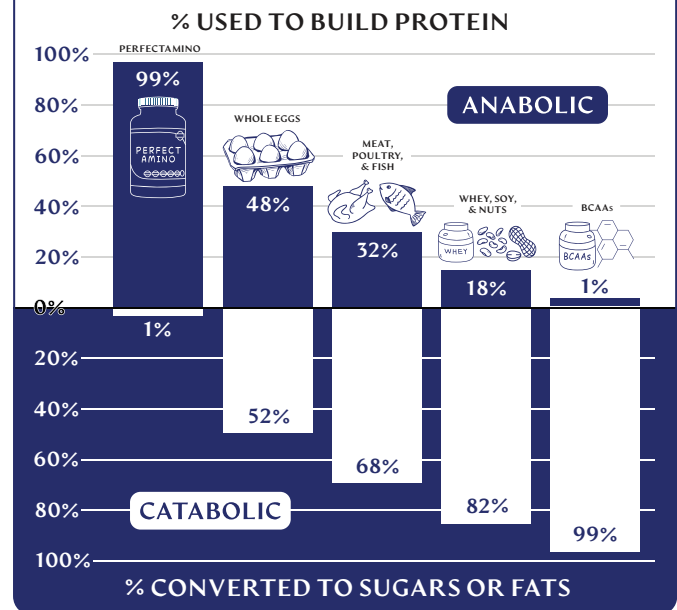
% USED TO BUILD PROTEIN

100%
80%
60%
40%
20%
0%
20%
40%
60%
80%
100%

PERFECTAMINO
99%
PERFECT AMINO
1%

WHOLE EGGS
48%
52%

MEAT, POULTRY, & FISH
32%
68%

WHEY, SOY, & NUTS
WHEY
18%
82%

BCAAs
BCAAs
1%
99%

ANABOLIC

CATABOLIC

% CONVERTED TO SUGARS OR FATS